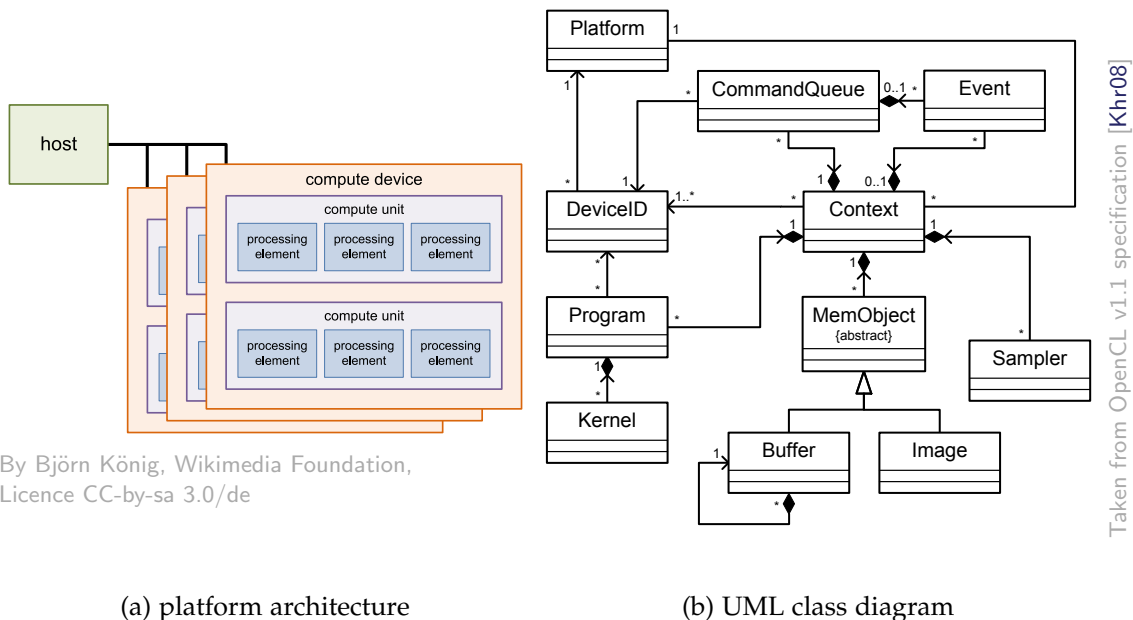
host

compute device

compute unit

processing element

processing element

processing element

compute unit

processing element

processing element

processing element

By Björn König, Wikimedia Foundation, Licence CC-by-sa 3.0/de

Platform

1

1

CommandQueue

*

0..1

*

Event

*

*

*

1

0..1

DeviceID

1

1..*

*

Context

*

1

1

*

1

*

Program

*

MemObject
{abstract}

*

Sampler

1

*

Kernel

Buffer

Image

1

*

Taken from OpenCL v1.1 specification [Khr08]

(a) platform architecture

(b) UML class diagram